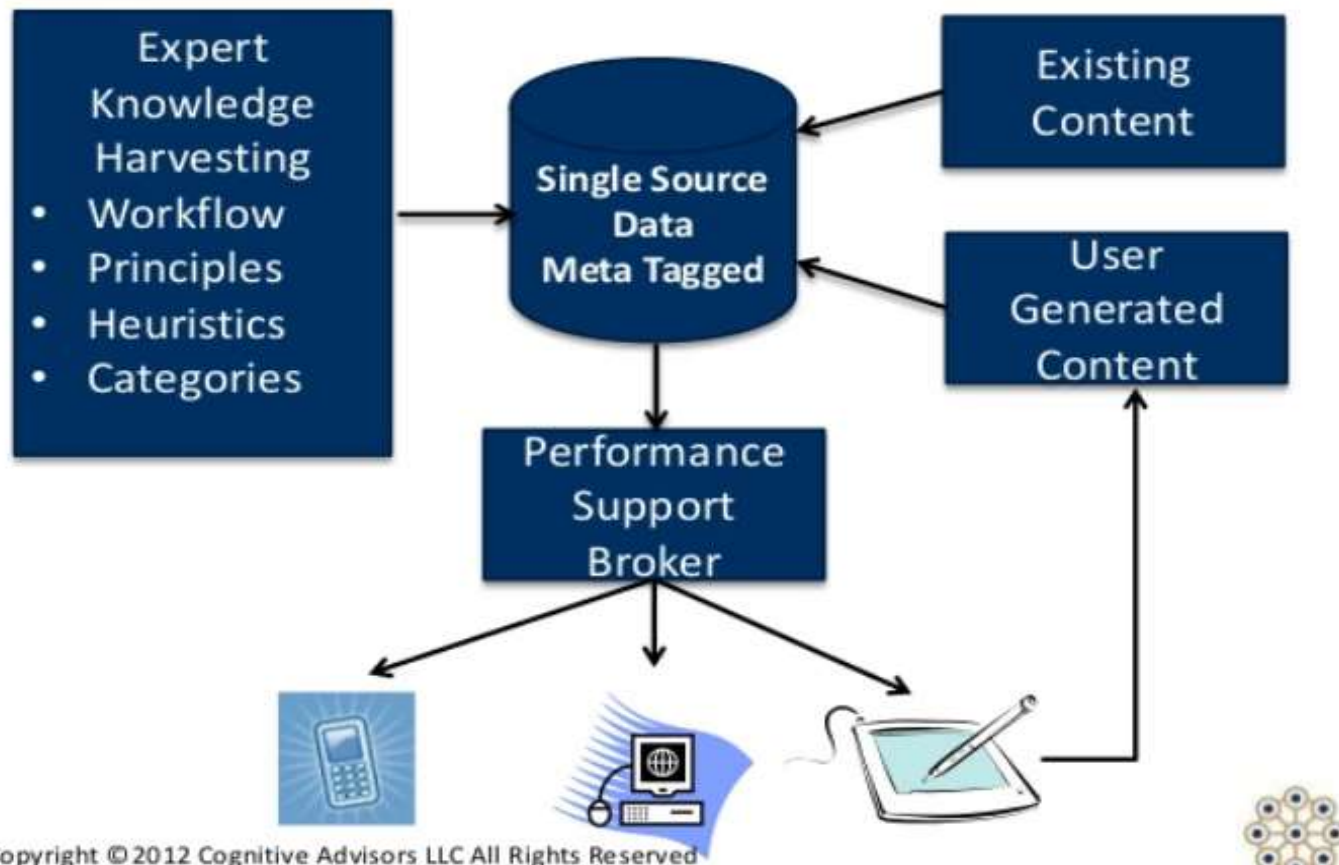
Expert Knowledge Harvesting
• Workflow
• Principles
• Heuristics
• Categories

Single Source Data Meta Tagged

Existing Content

User Generated Content

Performance Support Broker

opyright © 2012 Cognitive Advisors LLC All Rights Reserved